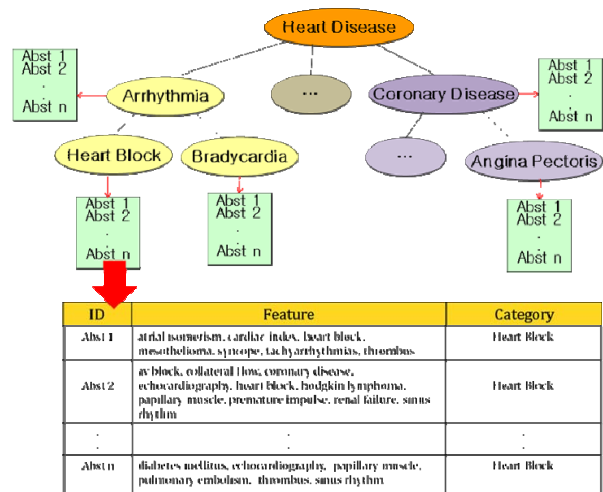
Heart Disease

Abst 1
Abst 2
.
.
Abst n

Arrhythmia

...

Coronary Disease

Abst 1
Abst 2
.
.
Abst n

Heart Block

Bradycardia

...

Angina Pectoris

Abst 1
Abst 2
.
.
Abst n

Abst 1
Abst 2
.
.
Abst n

Abst 1
Abst 2
.
.
Abst n

| ID | Feature | Category |
|---|---|---|
| Abst 1 | atrial isomerism, cardiac index, heart block, mesothelioma, syncope, tachyarrhythmias, thrombus | Heart Block |
| Abst 2 | av block, collateral flow, coronary disease, echocardiography, heart block, hodgkin lymphoma, papillary muscle, premature impulse, renal failure, sinus rhythm | Heart Block |
| . | . | . |
| Abst n | diabetes mellitus, echocardiography, papillary muscle, pulmonary embolism, thrombus, sinus rhythm | Heart Block |